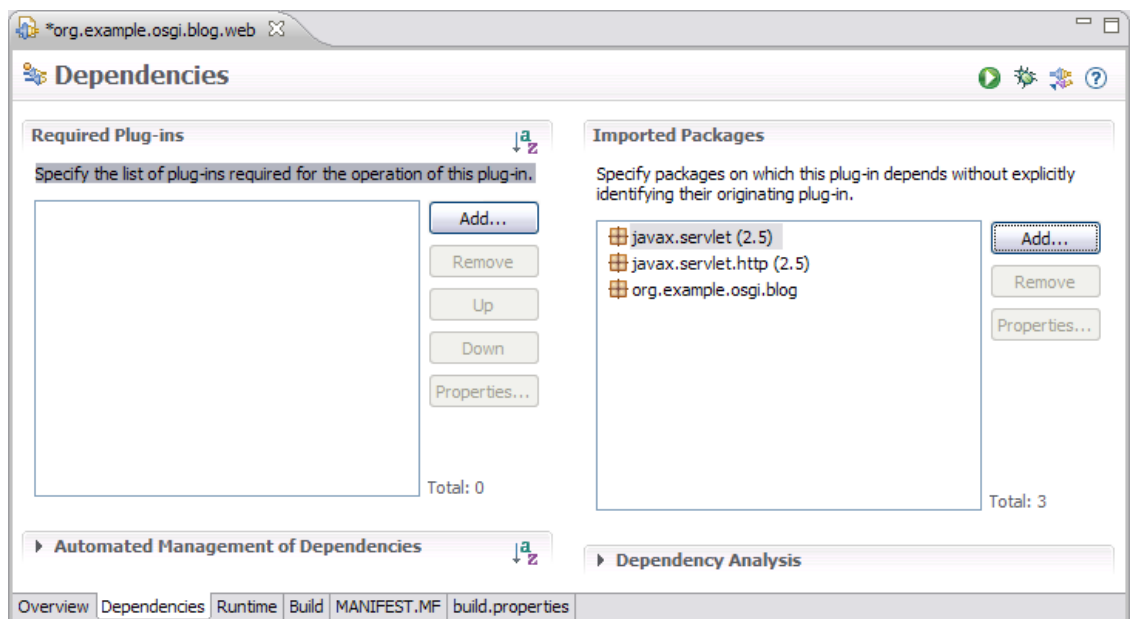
*org.example.osgi.blog.web

Dependencies

Required Plug-ins

Specify the list of plug-ins required for the operation of this plug-in.

Add...
Remove
Up
Down
Properties...

Total: 0

Automated Management of Dependencies

Imported Packages

Specify packages on which this plug-in depends without explicitly identifying their originating plug-in.

javax.servlet (2.5)
javax.servlet.http (2.5)
org.example.osgi.blog

Add...
Remove
Properties...

Total: 3

Dependency Analysis

Overview | Dependencies | Runtime | Build | MANIFEST.MF | build.properties